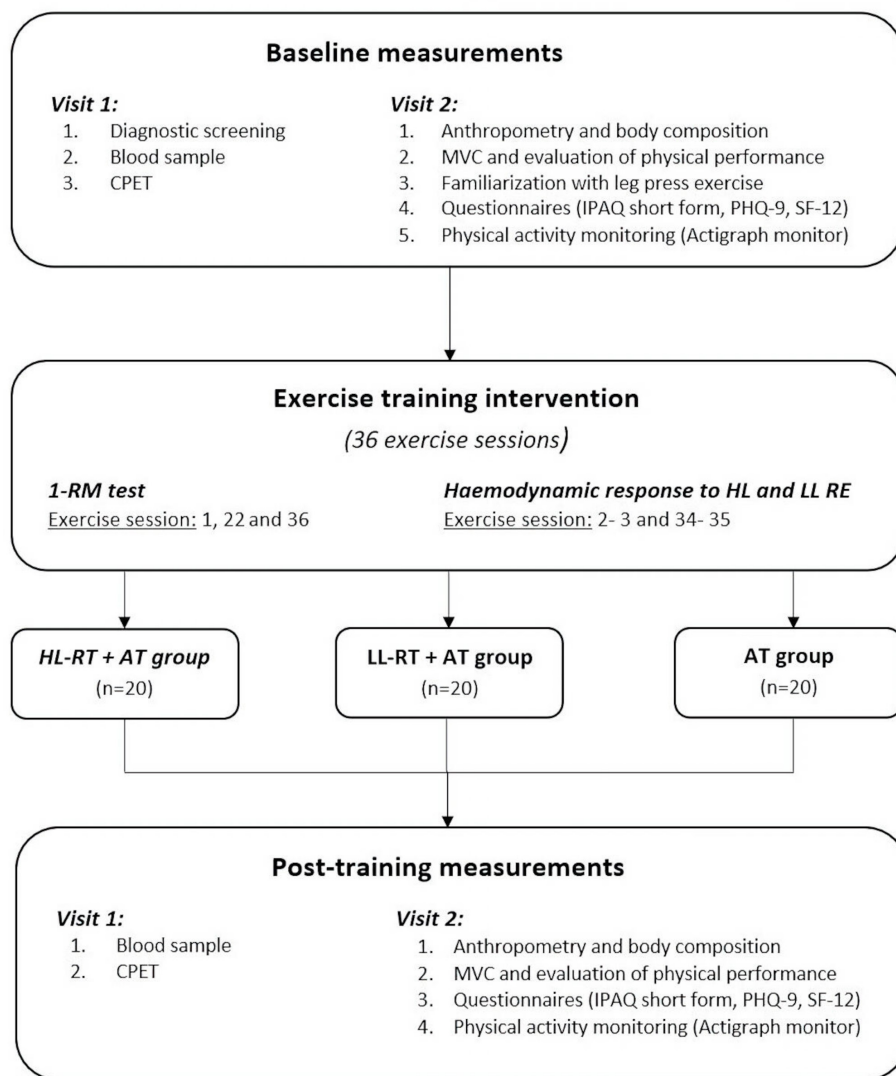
Baseline measurements

Visit 1:
1. Diagnostic screening
2. Blood sample
3. CPET

Visit 2:
1. Anthropometry and body composition
2. MVC and evaluation of physical performance
3. Familiarization with leg press exercise
4. Questionnaires (IPAQ short form, PHQ-9, SF-12)
5. Physical activity monitoring (Actigraph monitor)

Exercise training intervention

(36 exercise sessions)

1-RM test
Exercise session: 1, 22 and 36

Haemodynamic response to HL and LL RE
Exercise session: 2- 3 and 34- 35

HL-RT + AT group
(n=20)

LL-RT + AT group
(n=20)

AT group
(n=20)

Post-training measurements

Visit 1:
1. Blood sample
2. CPET

Visit 2:
1. Anthropometry and body composition
2. MVC and evaluation of physical performance
3. Questionnaires (IPAQ short form, PHQ-9, SF-12)
4. Physical activity monitoring (Actigraph monitor)